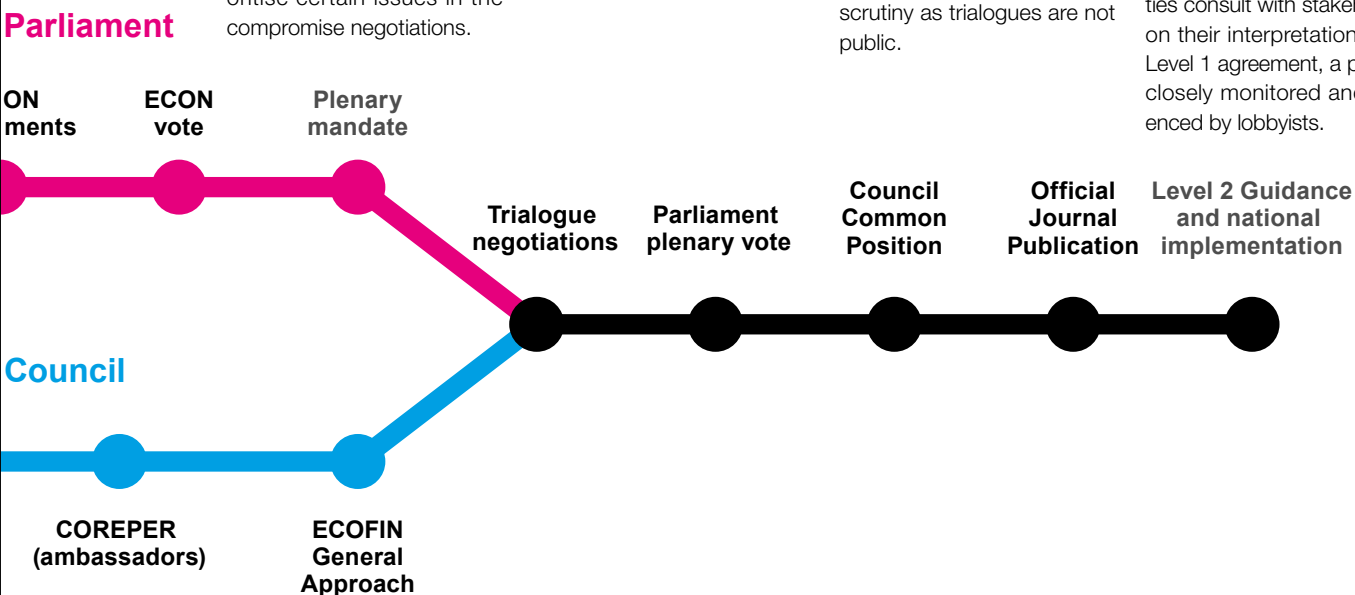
Parliament

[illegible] certain issues in the compromise negotiations.

scrutiny as trialogues are not public.

ties consult with stakel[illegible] on their interpretation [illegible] Level 1 agreement, a p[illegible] closely monitored an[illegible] enced by lobbyists.

ON
ments

ECON
vote

Plenary
mandate

Trialogue
negotiations

Parliament
plenary vote

Council
Common
Position

Official
Journal
Publication

Level 2 Guidance
and national
implementation

Council

COREPER
(ambassadors)

ECOFIN
General
Approach